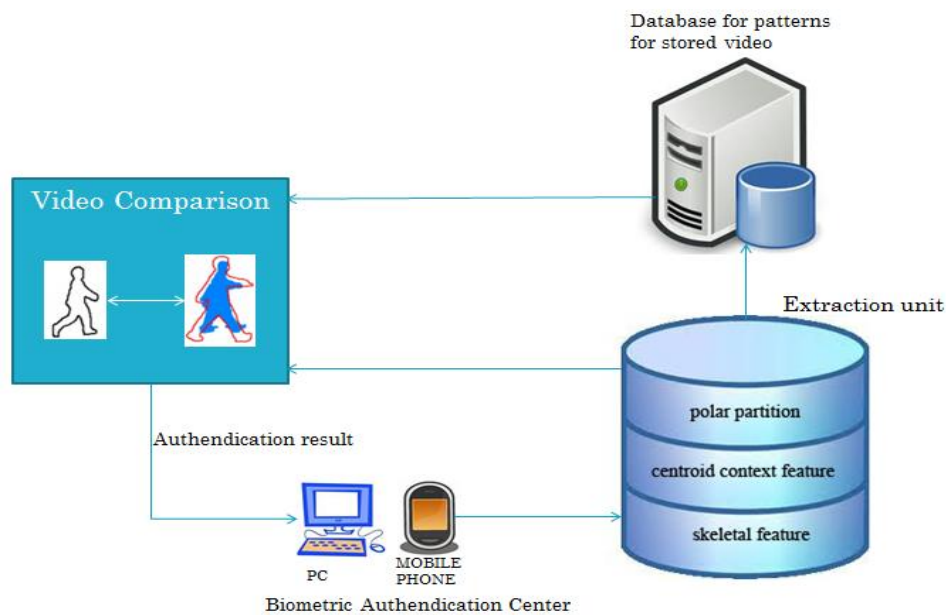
Database for patterns for stored video

Video Comparison

Extraction unit

polar partition

centroid context feature

skeletal feature

Authendication result

PC

MOBILE PHONE

Biometric Authendication Center